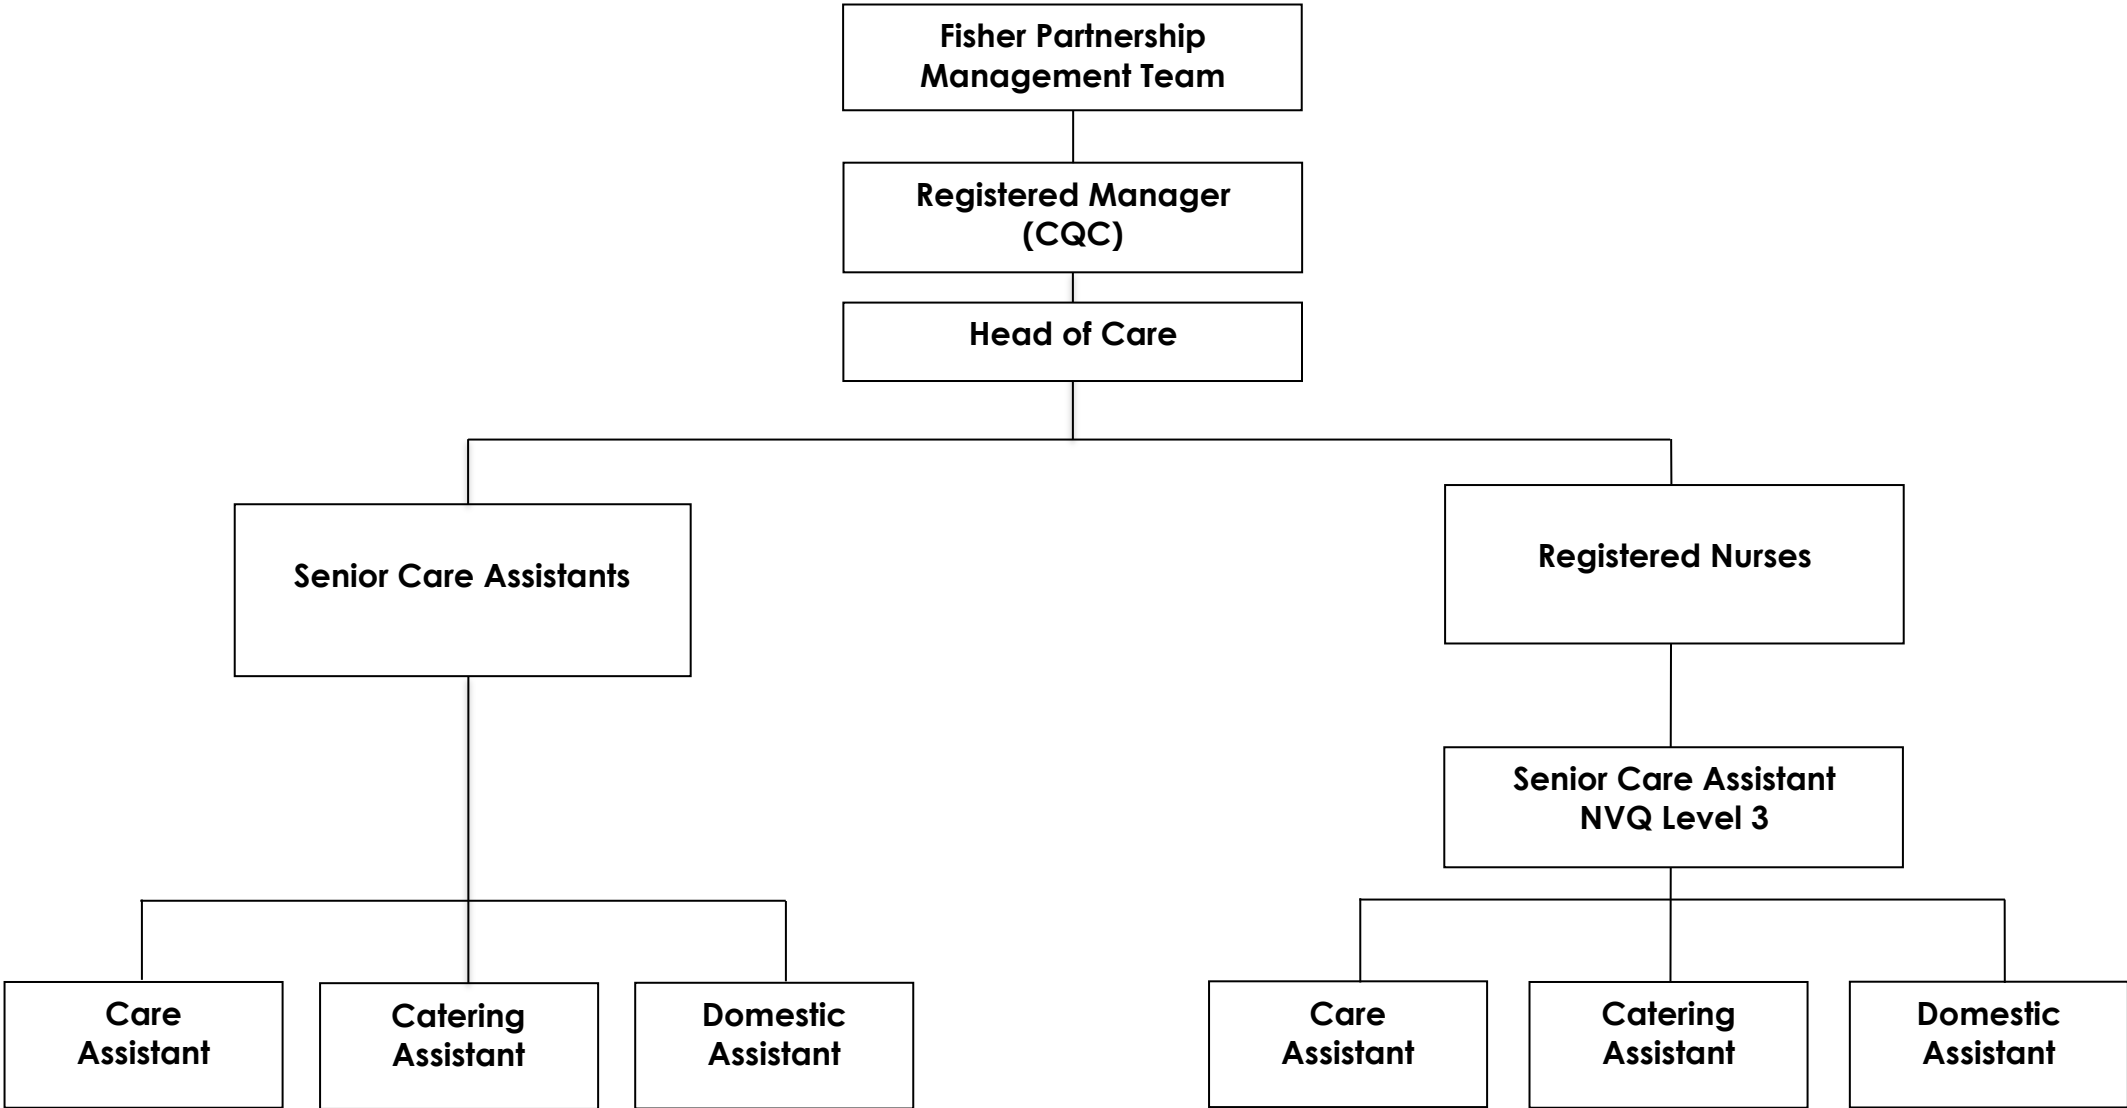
Fisher Partnership Management Team

Registered Manager (CQC)

Head of Care

Senior Care Assistants

Registered Nurses

Senior Care Assistant NVQ Level 3

Care Assistant

Catering Assistant

Domestic Assistant

Care Assistant

Catering Assistant

Domestic Assistant